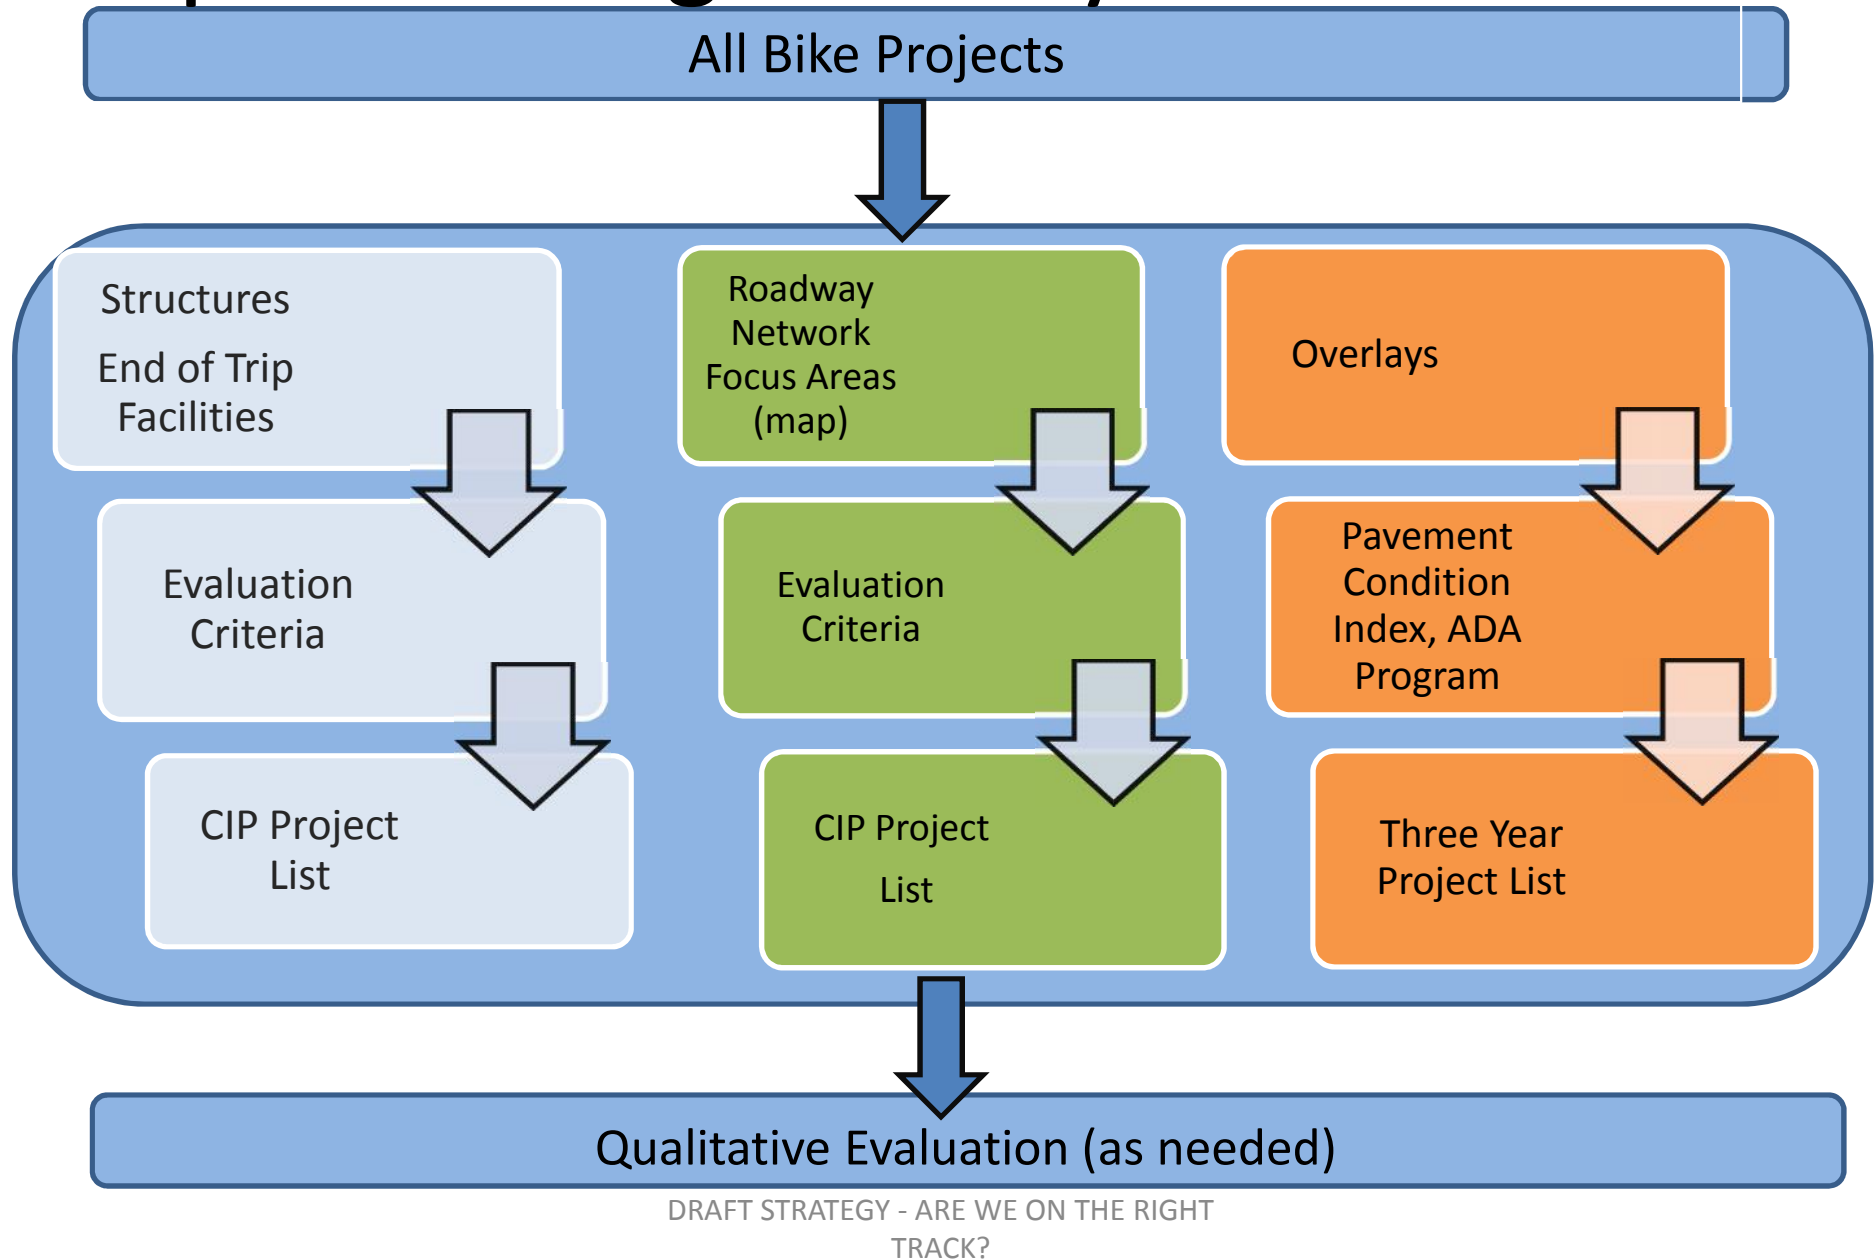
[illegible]

All Bike Projects

Structures

End of Trip Facilities

Evaluation Criteria

CIP Project List

Roadway Network Focus Areas (map)

Evaluation Criteria

CIP Project List

Overlays

Pavement Condition Index, ADA Program

Three Year Project List

Qualitative Evaluation (as needed)

DRAFT STRATEGY - ARE WE ON THE RIGHT TRACK?